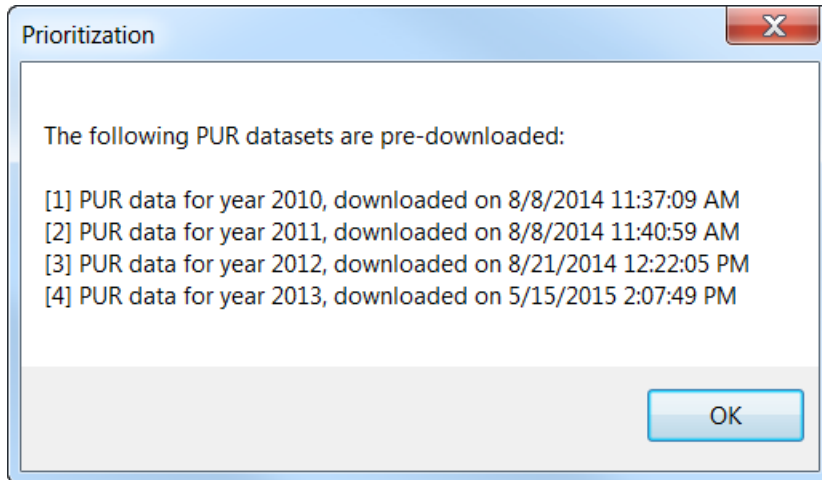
Prioritization

X

The following PUR datasets are pre-downloaded:

[1] PUR data for year 2010, downloaded on 8/8/2014 11:37:09 AM
[2] PUR data for year 2011, downloaded on 8/8/2014 11:40:59 AM
[3] PUR data for year 2012, downloaded on 8/21/2014 12:22:05 PM
[4] PUR data for year 2013, downloaded on 5/15/2015 2:07:49 PM

OK